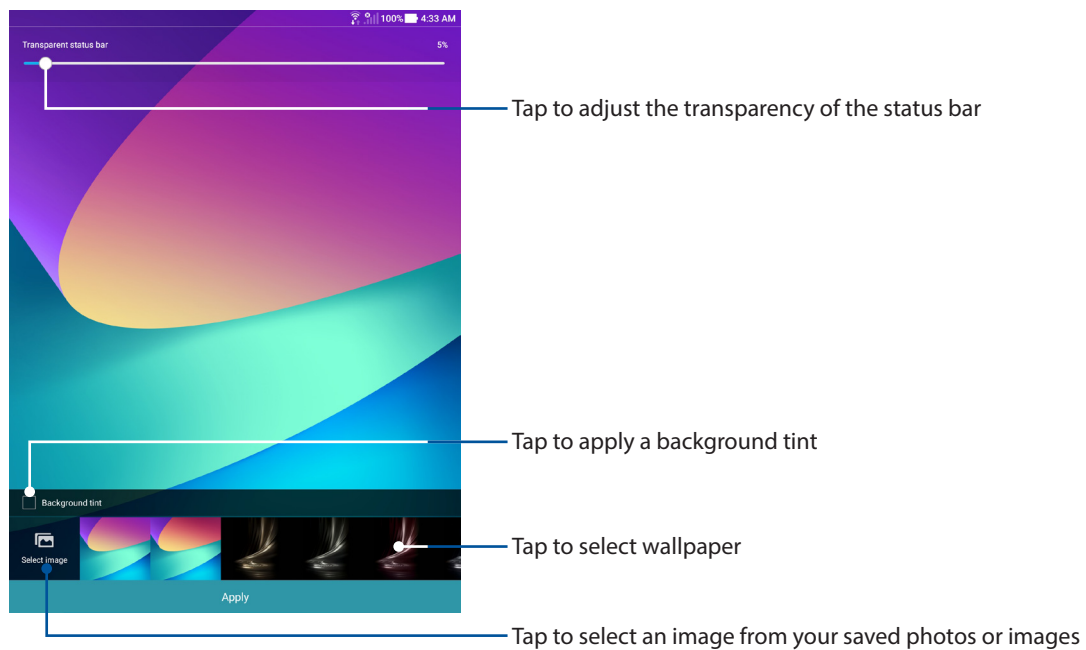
100% 4:33 AM

Transparent status bar

5%

Tap to adjust the transparency of the status bar

Tap to apply a background tint

Background tint

Select image

Tap to select wallpaper

Apply

Tap to select an image from your saved photos or images